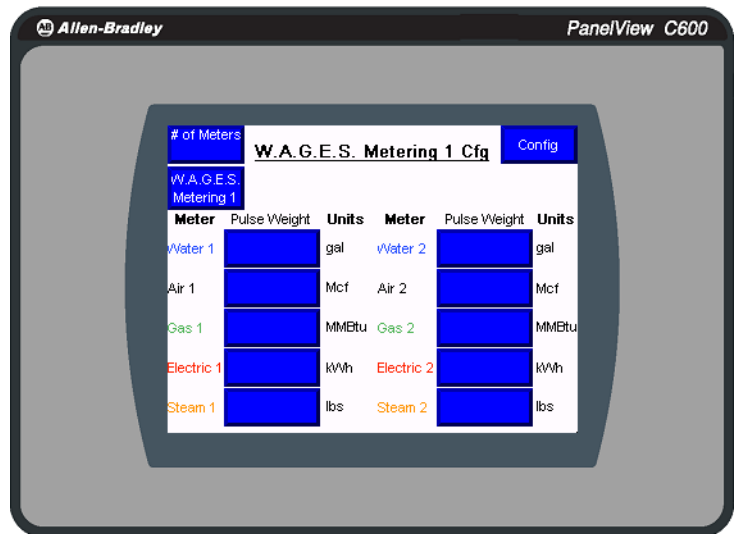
AB Allen-Bradley

PanelView C600

# of Meters

W.A.G.E.S. Metering 1 Cfg

Config

W.A.G.E.S. Metering 1

| Meter | Pulse Weight | Units | Meter | Pulse Weight | Units |
|---|---|---|---|---|---|
| Water 1 | | gal | Water 2 | | gal |
| Air 1 | | Mcf | Air 2 | | Mcf |
| Gas 1 | | MMBtu | Gas 2 | | MMBtu |
| Electric 1 | | kWh | Electric 2 | | kWh |
| Steam 1 | | lbs | Steam 2 | | lbs |